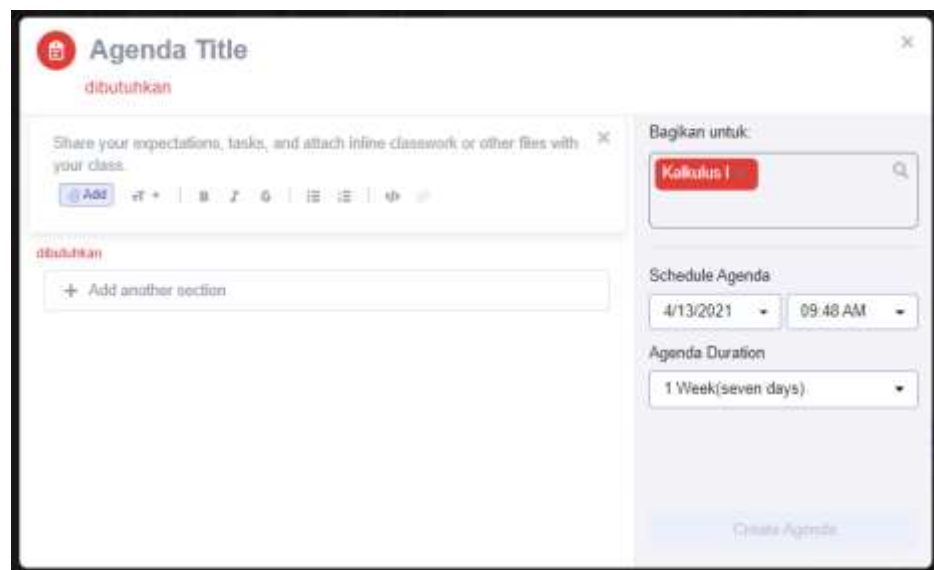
Agenda Title
dibutuhkan

Share your expectations, tasks, and attach inline classwork or other files with your class.

Add

dibutuhkan

+ Add another section

Bagikan untuk:

Kalkulus I

Schedule Agenda

4/13/2021

09:48 AM

Agenda Duration

1 Week(seven days)

Create Agenda